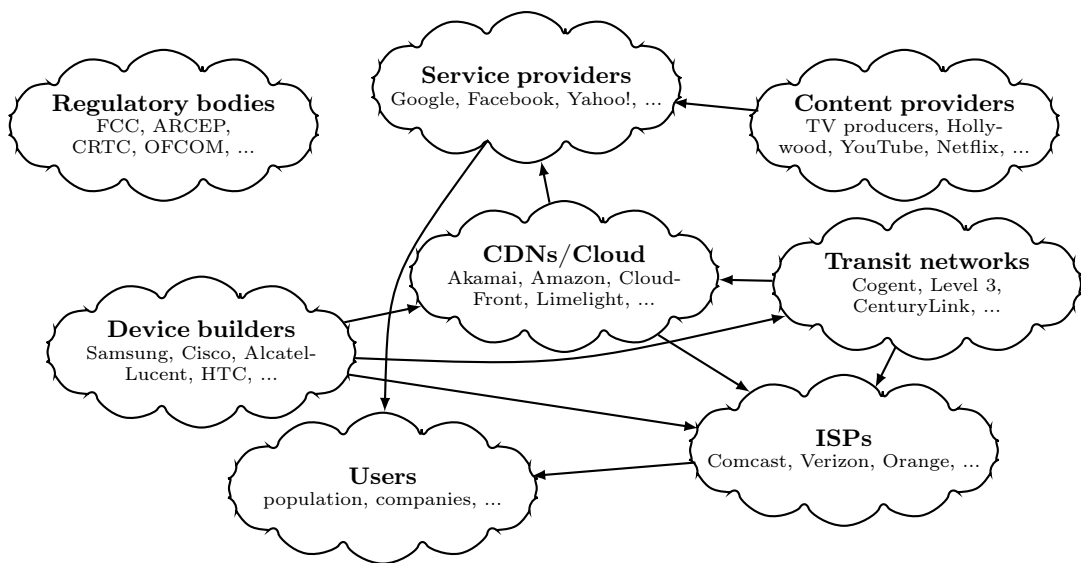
Regulatory bodies
FCC, ARCEP, CRTC, OFCOM, ...

Service providers
Google, Facebook, Yahoo!, ...

Content providers
TV producers, Hollywood, YouTube, Netflix, ...

CDNs/Cloud
Akamai, Amazon, CloudFront, Limelight, ...

Transit networks
Cogent, Level 3, CenturyLink, ...

Device builders
Samsung, Cisco, Alcatel-Lucent, HTC, ...

ISPs
Comcast, Verizon, Orange, ...

Users
population, companies, ...